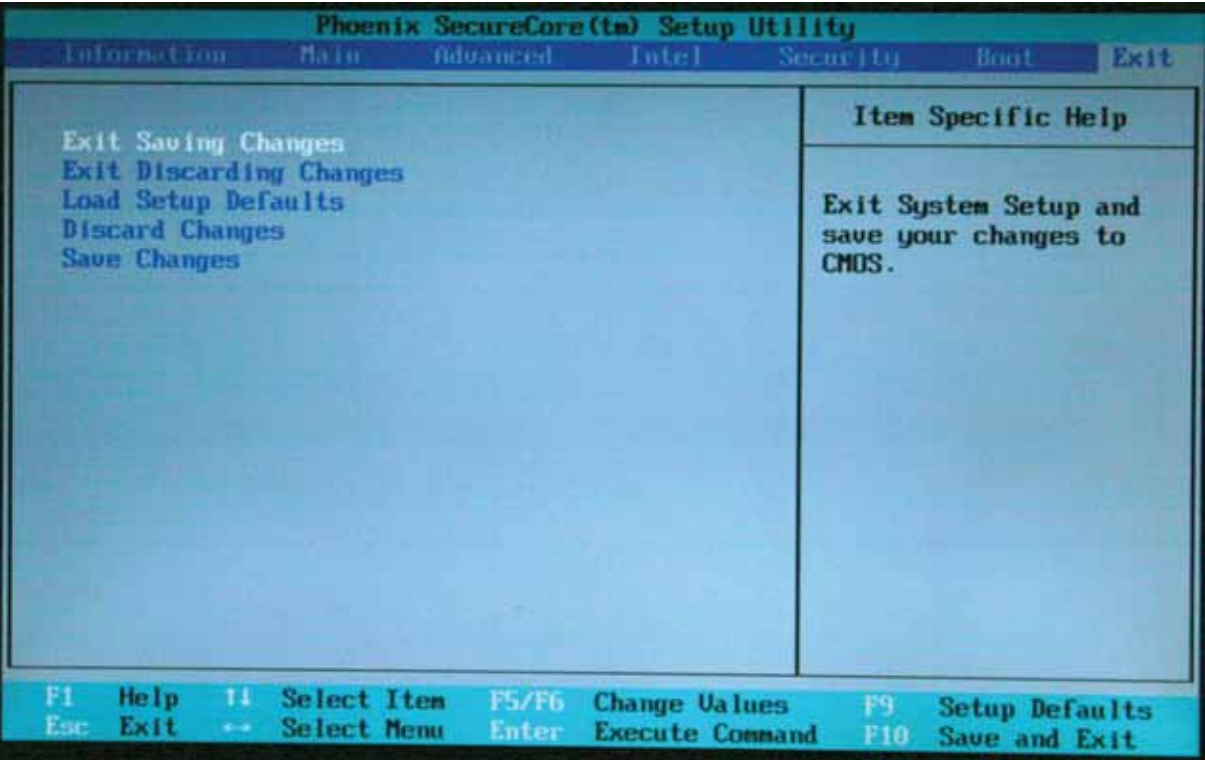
Phoenix SecureCore(tm) Setup Utility

Information Main Advanced Intel Security Boot Exit

Exit Saving Changes
Exit Discarding Changes
Load Setup Defaults
Discard Changes
Save Changes

Item Specific Help

Exit System Setup and save your changes to CMOS.

F1 Help ↑↓ Select Item F5/F6 Change Values F9 Setup Defaults
Esc Exit ↔ Select Menu Enter Execute Command F10 Save and Exit